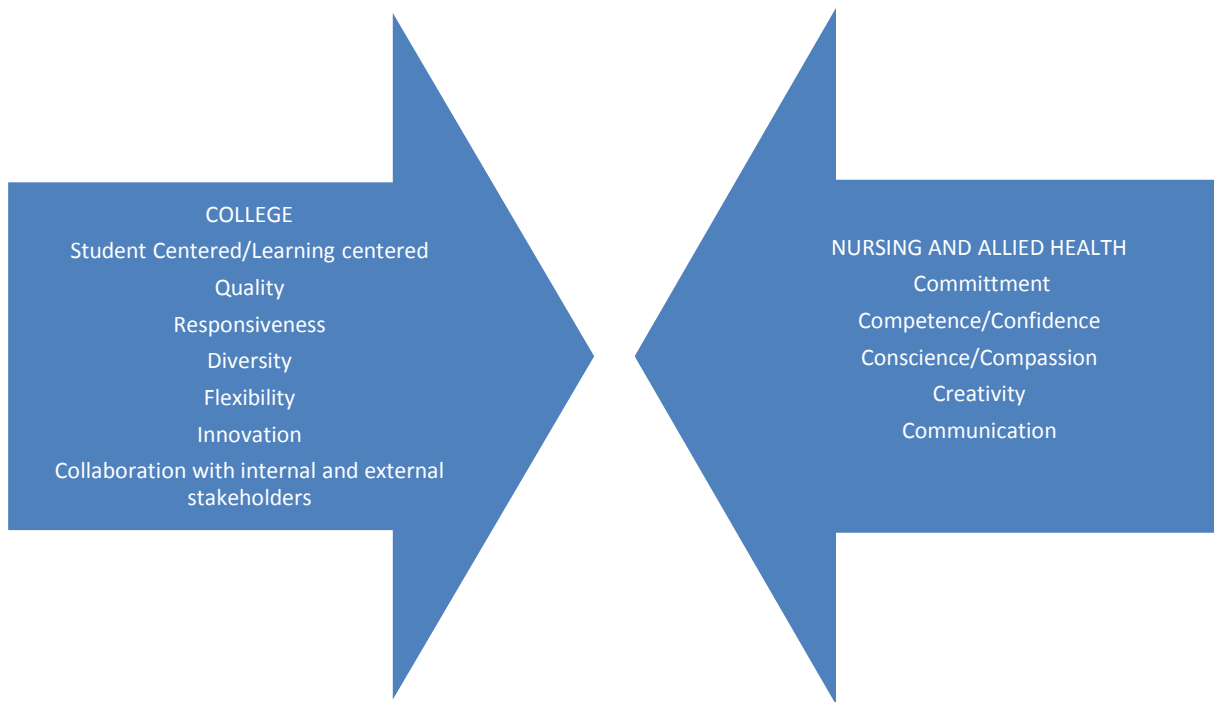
COLLEGE
Student Centered/Learning centered
Quality
Responsiveness
Diversity
Flexibility
Innovation
Collaboration with internal and external stakeholders

NURSING AND ALLIED HEALTH
Committment
Competence/Confidence
Conscience/Compassion
Creativity
Communication